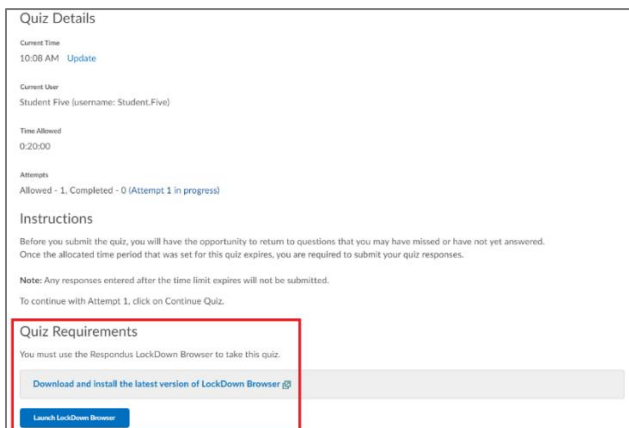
Quiz Details

Current Time
10:08 AM Update

Current User
Student Five (username: Student.Five)

Time Allowed
0:20:00

Attempts
Allowed - 1, Completed - 0 (Attempt 1 in progress)

Instructions

Before you submit the quiz, you will have the opportunity to return to questions that you may have missed or have not yet answered. Once the allocated time period that was set for this quiz expires, you are required to submit your quiz responses.

Note: Any responses entered after the time limit expires will not be submitted.

To continue with Attempt 1, click on Continue Quiz.

Quiz Requirements

You must use the Respondus LockDown Browser to take this quiz.

Download and install the latest version of LockDown Browser

Launch LockDown Browser